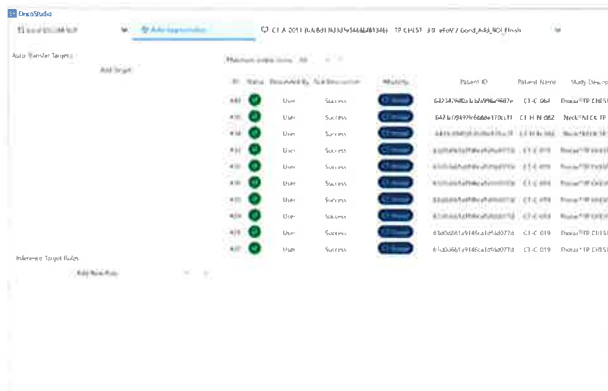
OncoStudio

Local DICOM SCP

Auto Segmentation

CT_A 2011 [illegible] TP CHEST 3.0 eFoV / Good_Add_ROI_Finish

Auto Transfer Targets

Add Target

Maximum entries shown: All

Inference Target Rules

Add New Rule

| ID | Status | Requested By | Task Description | Modality | Patient ID | Patient Name | Study Description |
|---|---|---|---|---|---|---|---|
| 438 | | User | Success | CT Thorax | 64234 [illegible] | CT-C 064 | Thorax^TP CHEST |
| 436 | | User | Success | CT Thorax | 6476 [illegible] | CT-H-N 062 | Neck^NECK TP |
| 434 | | User | Success | CT Thorax | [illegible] | CT-C 019 | Thorax^TP CHEST |
| 432 | | User | Success | CT Thorax | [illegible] | CT-C 019 | Thorax^TP CHEST |
| 430 | | User | Success | CT Thorax | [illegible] | CT-C 019 | Thorax^TP CHEST |
| 428 | | User | Success | CT Thorax | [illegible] | CT-C 019 | Thorax^TP CHEST |
| 426 | | User | Success | CT Thorax | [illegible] | CT-C 019 | Thorax^TP CHEST |
| 424 | | User | Success | CT Thorax | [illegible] | CT-C 019 | Thorax^TP CHEST |
| 422 | | User | Success | CT Thorax | 61a0a661a9146ca1d5ad077d | CT-C 019 | Thorax^TP CHEST |
| 420 | | User | Success | CT Thorax | 61a0a661a9146ca1d5ad077d | CT-C 019 | Thorax^TP CHEST |